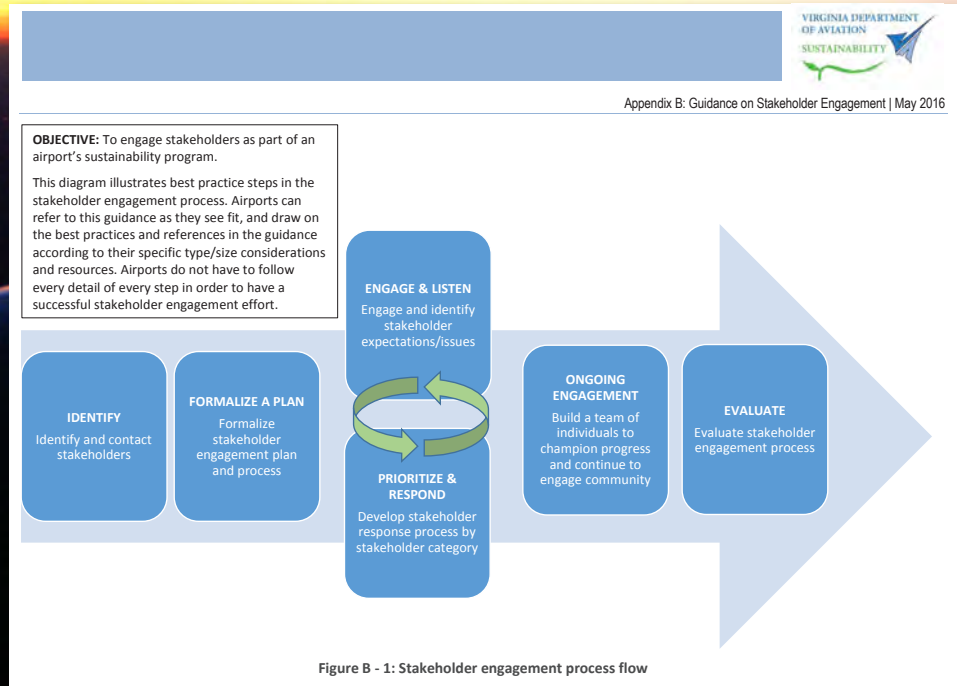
VIRGINIA DEPARTMENT OF AVIATION
SUSTAINABILITY

Appendix B: Guidance on Stakeholder Engagement | May 2016

OBJECTIVE: To engage stakeholders as part of an airport's sustainability program.

This diagram illustrates best practice steps in the stakeholder engagement process. Airports can refer to this guidance as they see fit, and draw on the best practices and references in the guidance according to their specific type/size considerations and resources. Airports do not have to follow every detail of every step in order to have a successful stakeholder engagement effort.

IDENTIFY
Identify and contact stakeholders

FORMALIZE A PLAN
Formalize stakeholder engagement plan and process

ENGAGE & LISTEN
Engage and identify stakeholder expectations/issues

PRIORITIZE & RESPOND
Develop stakeholder response process by stakeholder category

ONGOING ENGAGEMENT
Build a team of individuals to champion progress and continue to engage community

EVALUATE
Evaluate stakeholder engagement process

Figure B - 1: Stakeholder engagement process flow